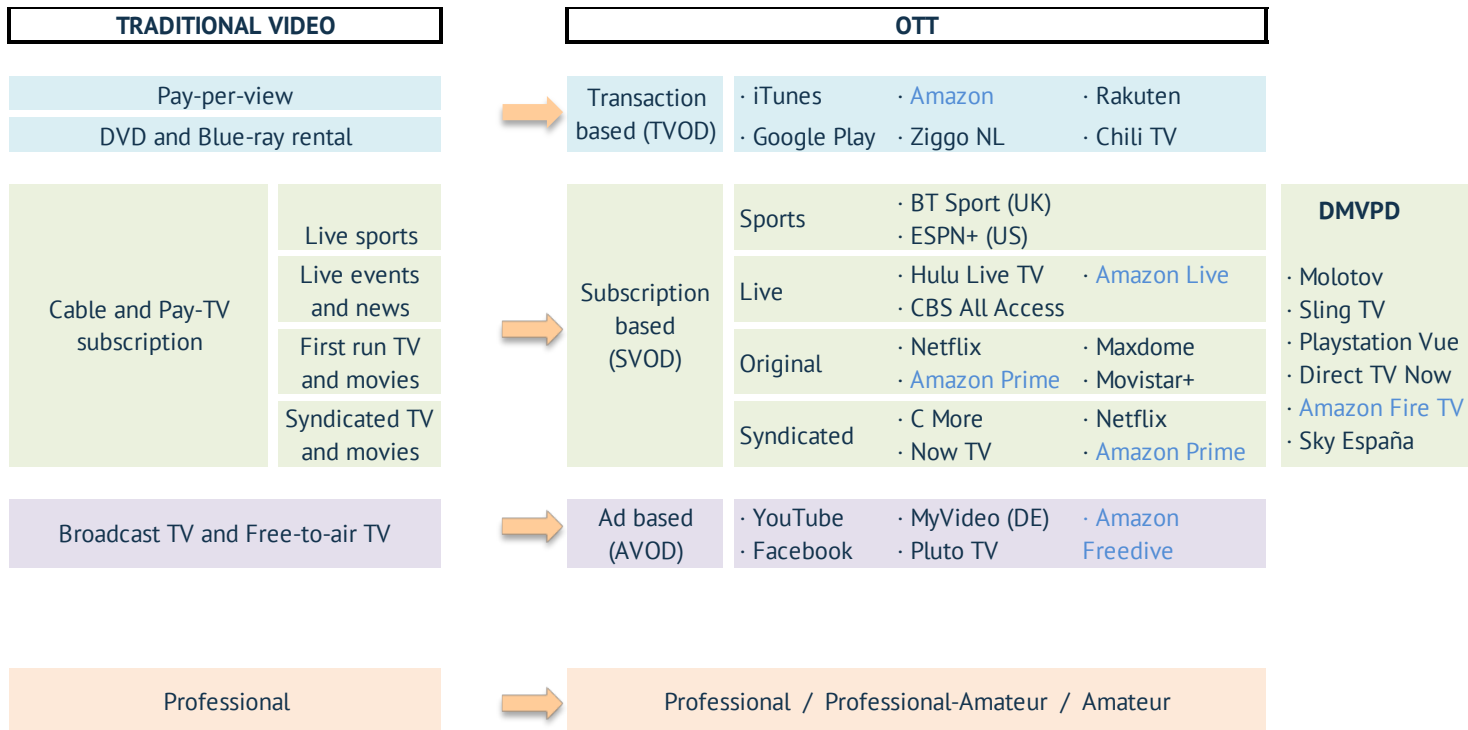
TRADITIONAL VIDEO

OTT

Pay-per-view

DVD and Blue-ray rental

Transaction based (TVOD)

· iTunes · Amazon · Rakuten
· Google Play · Ziggo NL · Chili TV

Cable and Pay-TV subscription

Live sports

Live events and news

First run TV and movies

Syndicated TV and movies

Subscription based (SVOD)

Sports
· BT Sport (UK)
· ESPN+ (US)

Live
· Hulu Live TV · Amazon Live
· CBS All Access

Original
· Netflix · Maxdome
· Amazon Prime · Movistar+

Syndicated
· C More · Netflix
· Now TV · Amazon Prime

DMVPD

· Molotov
· Sling TV
· Playstation Vue
· Direct TV Now
· Amazon Fire TV
· Sky España

Broadcast TV and Free-to-air TV

Ad based (AVOD)

· YouTube · MyVideo (DE) · Amazon Freedive
· Facebook · Pluto TV

Professional

Professional / Professional-Amateur / Amateur